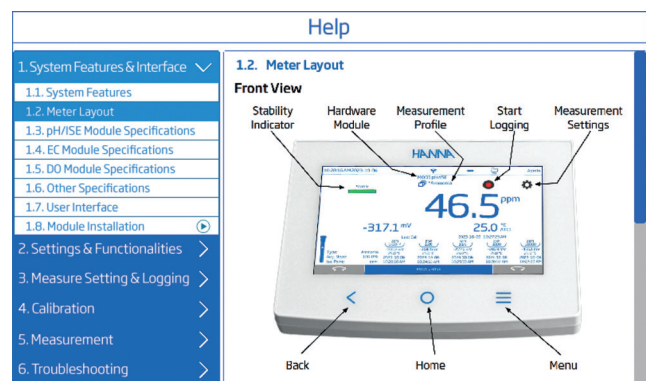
Help

1. System Features & Interface
1.1. System Features
1.2. Meter Layout
1.3. pH/ISE Module Specifications
1.4. EC Module Specifications
1.5. DO Module Specifications
1.6. Other Specifications
1.7. User Interface
1.8. Module Installation
2. Settings & Functionalities
3. Measure Setting & Logging
4. Calibration
5. Measurement
6. Troubleshooting

1.2. Meter Layout

Front View

Stability Indicator
Hardware Module
Measurement Profile
Start Logging
Measurement Settings

HANNA

46.5 ppm
-317.1 mV
25.0 °C

Back
Home
Menu